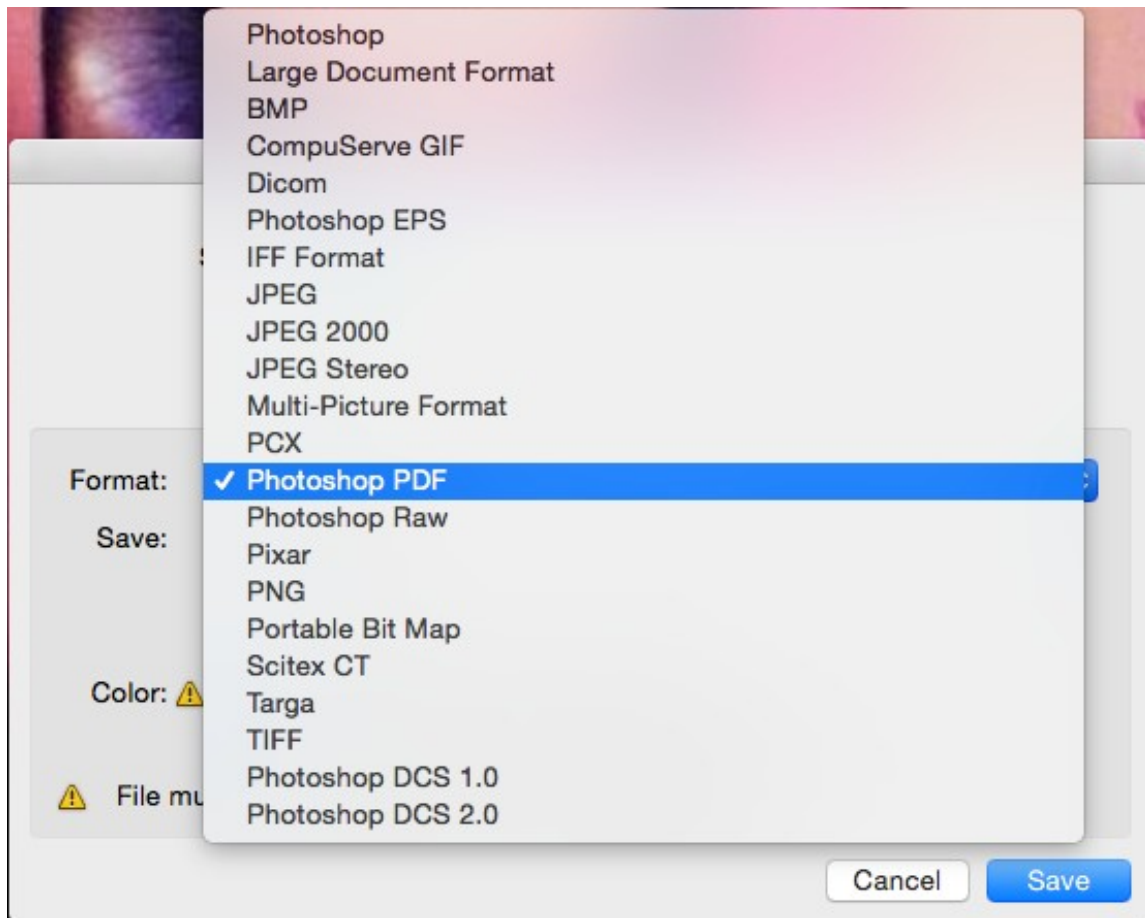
Photoshop
Large Document Format
BMP
CompuServe GIF
Dicom
Photoshop EPS
IFF Format
JPEG
JPEG 2000
JPEG Stereo
Multi-Picture Format
PCX
Format: ✓ Photoshop PDF
Save: Photoshop Raw
Pixar
PNG
Portable Bit Map
Scitex CT
Color: Targa
TIFF
Photoshop DCS 1.0
File mu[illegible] Photoshop DCS 2.0

Cancel Save